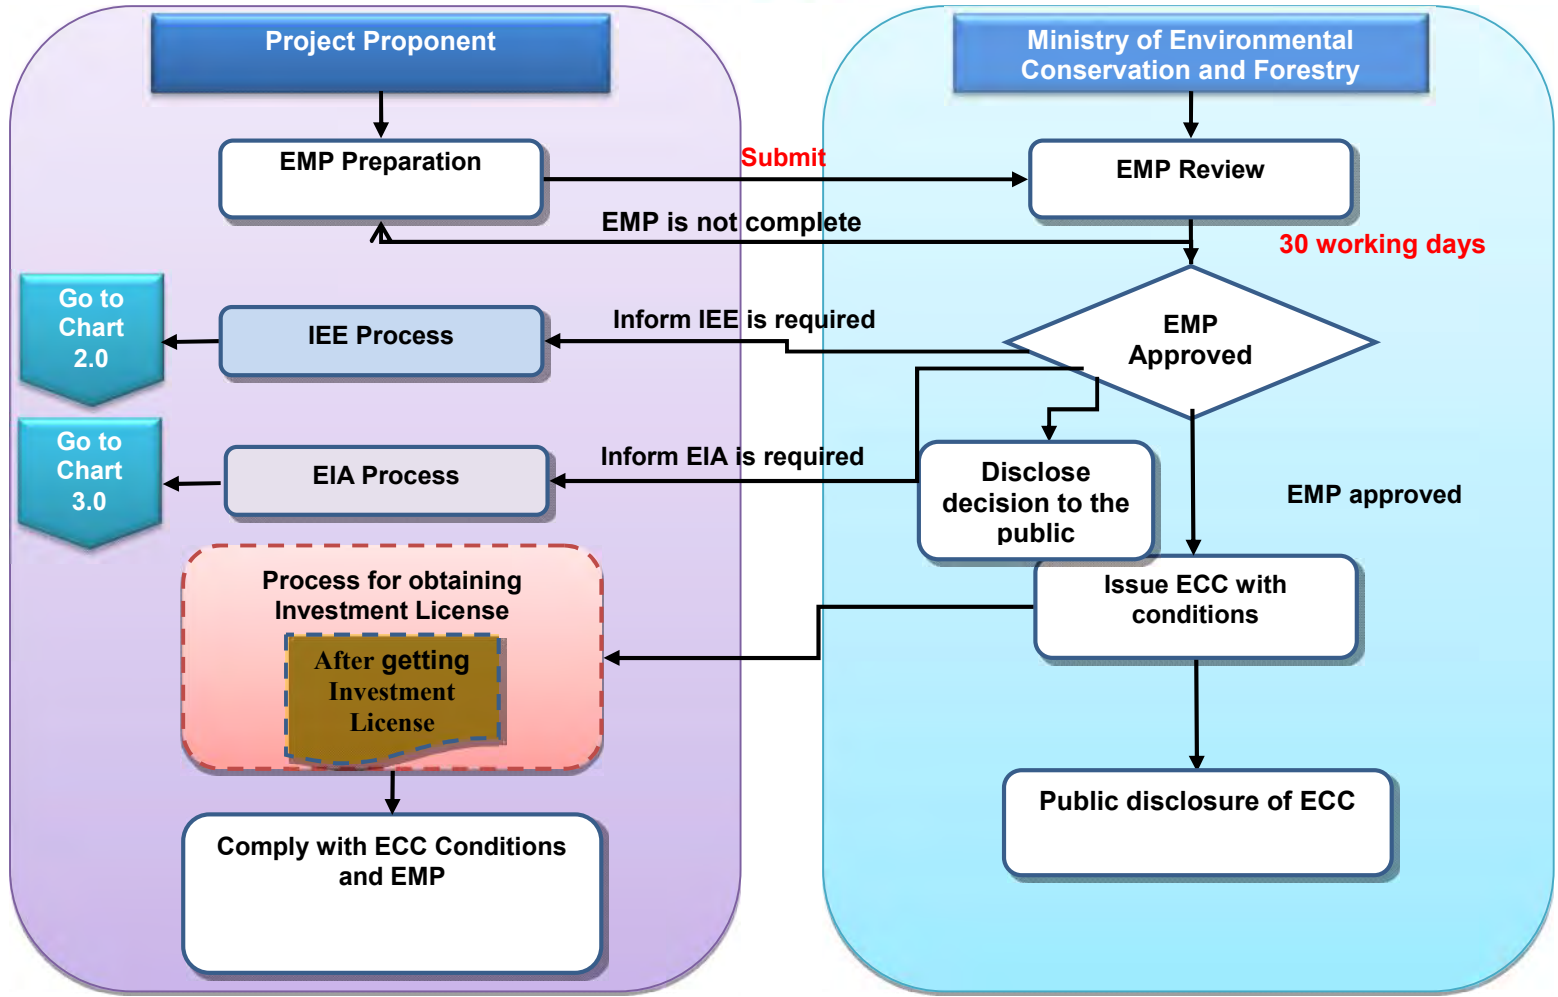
Project Proponent

Ministry of Environmental Conservation and Forestry

EMP Preparation

Submit

EMP Review

EMP is not complete

30 working days

Go to Chart 2.0

IEE Process

Inform IEE is required

EMP Approved

Go to Chart 3.0

EIA Process

Inform EIA is required

Disclose decision to the public

EMP approved

Process for obtaining Investment License

After getting Investment License

Issue ECC with conditions

Public disclosure of ECC

Comply with ECC Conditions and EMP